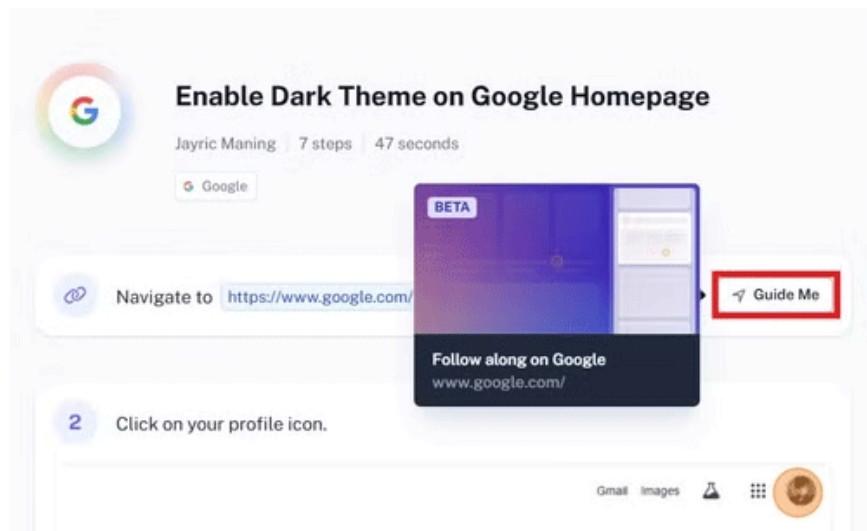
G

Enable Dark Theme on Google Homepage

Jayric Maning | 7 steps | 47 seconds

G Google

Navigate to https://www.google.com/

BETA

Follow along on Google
www.google.com/

Guide Me

2 Click on your profile icon.

Gmail Images